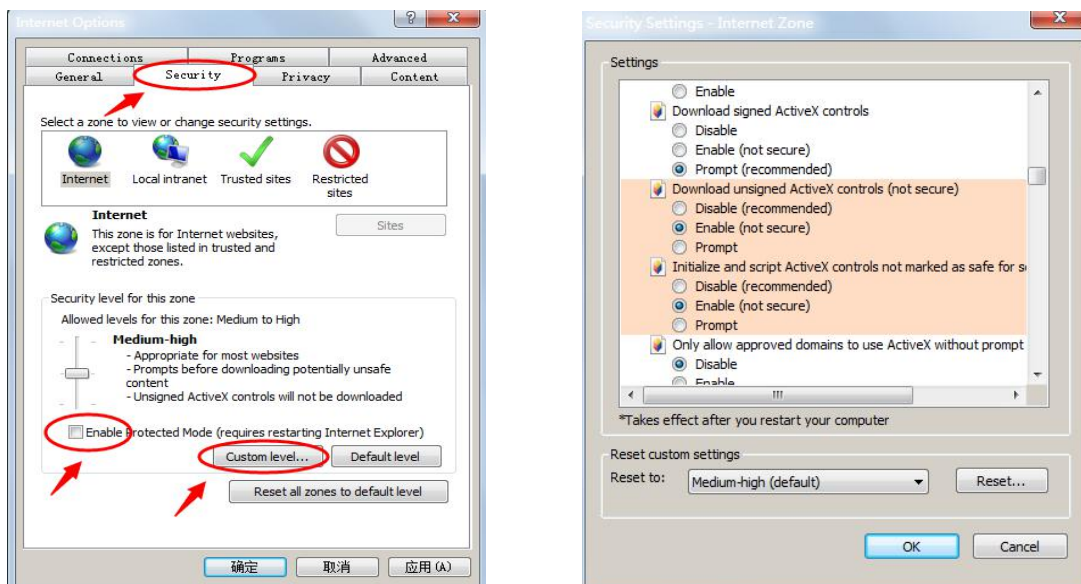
Internet Options

?

x

Connections

Programs

Advanced

General

Security

Privacy

Content

Select a zone to view or change security settings.

Internet

Local intranet

Trusted sites

Restricted sites

Internet

This zone is for Internet websites, except those listed in trusted and restricted zones.

Sites

Security level for this zone

Allowed levels for this zone: Medium to High

Medium-high

- Appropriate for most websites
- Prompts before downloading potentially unsafe content
- Unsigned ActiveX controls will not be downloaded

Enable Protected Mode (requires restarting Internet Explorer)

Custom level...

Default level

Reset all zones to default level

确定

取消

应用(A)

Security Settings - Internet Zone

x

Settings

Enable

Download signed ActiveX controls

Disable

Enable (not secure)

Prompt (recommended)

Download unsigned ActiveX controls (not secure)

Disable (recommended)

Enable (not secure)

Prompt

Initialize and script ActiveX controls not marked as safe for s

Disable (recommended)

Enable (not secure)

Prompt

Only allow approved domains to use ActiveX without prompt

Disable

Enable

*Takes effect after you restart your computer

Reset custom settings

Reset to:

Medium-high (default)

Reset...

OK

Cancel